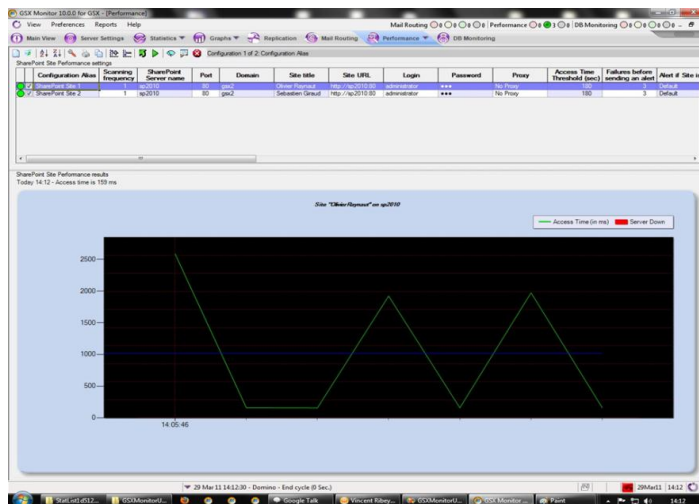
GSX Monitor 10.0.0 for GSX - [Performance]

View Preferences Reports Help

Mail Routing 0 0 0 0 | Performance 0 1 0 | DB Monitoring 0 0 0 0

Main View Server Settings Statistics Graphs Replication Mail Routing Performance DB Monitoring

Configuration 1 of 2: Configuration Alias

SharePoint Site Performance settings

| | Configuration Alias | Scanning frequency | SharePoint Server name | Port | Domain | Site title | Site URL | Login | Password | Proxy | Access Time Threshold (sec) | Failures before sending an alert | Alert if Site is |
|---|---|---|---|---|---|---|---|---|---|---|---|---|---|
| | SharePoint Site 1 | 1 | sp2010 | 80 | gsx2 | Olivier Raynaut | http://sp2010:80 | administrator | ●●● | No Proxy | 180 | 3 | Default |
| | SharePoint Site 2 | 1 | sp2010 | 80 | gsx2 | Sebastien Giraud | http://sp2010:80 | administrator | ●●● | No Proxy | 180 | 3 | Default |

SharePoint Site Performance results

Today 14:12 - Access time is 159 ms

Site "OlivierRaynaut" on sp2010

Access Time (in ms) Server Down

2500
2000
1500
1000
500
0

14:05:46

29 Mar 11 14:12:30 - Domino - End cycle (0 Sec.)

29Mar11 14:12

Start.nt3 d512... GSXMonitorU... Google Talk Vincent Ribey... GSXMonitorU... GSX Monitor ... Paint 14:12